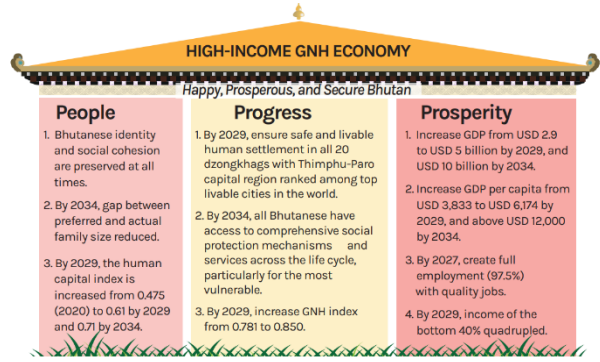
HIGH-INCOME GNH ECONOMY

Happy, Prosperous, and Secure Bhutan

People

1. Bhutanese identity and social cohesion are preserved at all times.

2. By 2034, gap between preferred and actual family size reduced.

3. By 2029, the human capital index is increased from 0.475 (2020) to 0.61 by 2029 and 0.71 by 2034.

Progress

1. By 2029, ensure safe and livable human settlement in all 20 dzongkhags with Thimphu-Paro capital region ranked among top livable cities in the world.

2. By 2034, all Bhutanese have access to comprehensive social protection mechanisms and services across the life cycle, particularly for the most vulnerable.

3. By 2029, increase GNH index from 0.781 to 0.850.

Prosperity

1. Increase GDP from USD 2.9 to USD 5 billion by 2029, and USD 10 billion by 2034.

2. Increase GDP per capita from USD 3,833 to USD 6,174 by 2029, and above USD 12,000 by 2034.

3. By 2027, create full employment (97.5%) with quality jobs.

4. By 2029, income of the bottom 40% quadrupled.